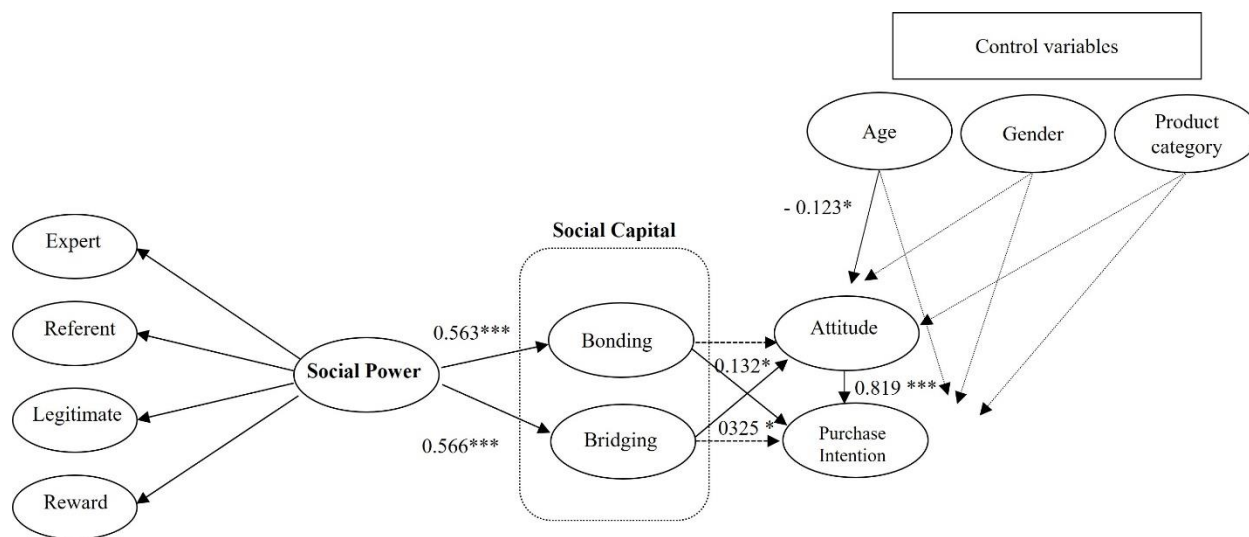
Control variables

Age

Gender

Product category

- 0.123*

Social Capital

Expert

Referent

Legitimate

Reward

Social Power

0.563***

0.566***

Bonding

Bridging

Attitude

0.132*

0.819 ***

0325 *

Purchase Intention